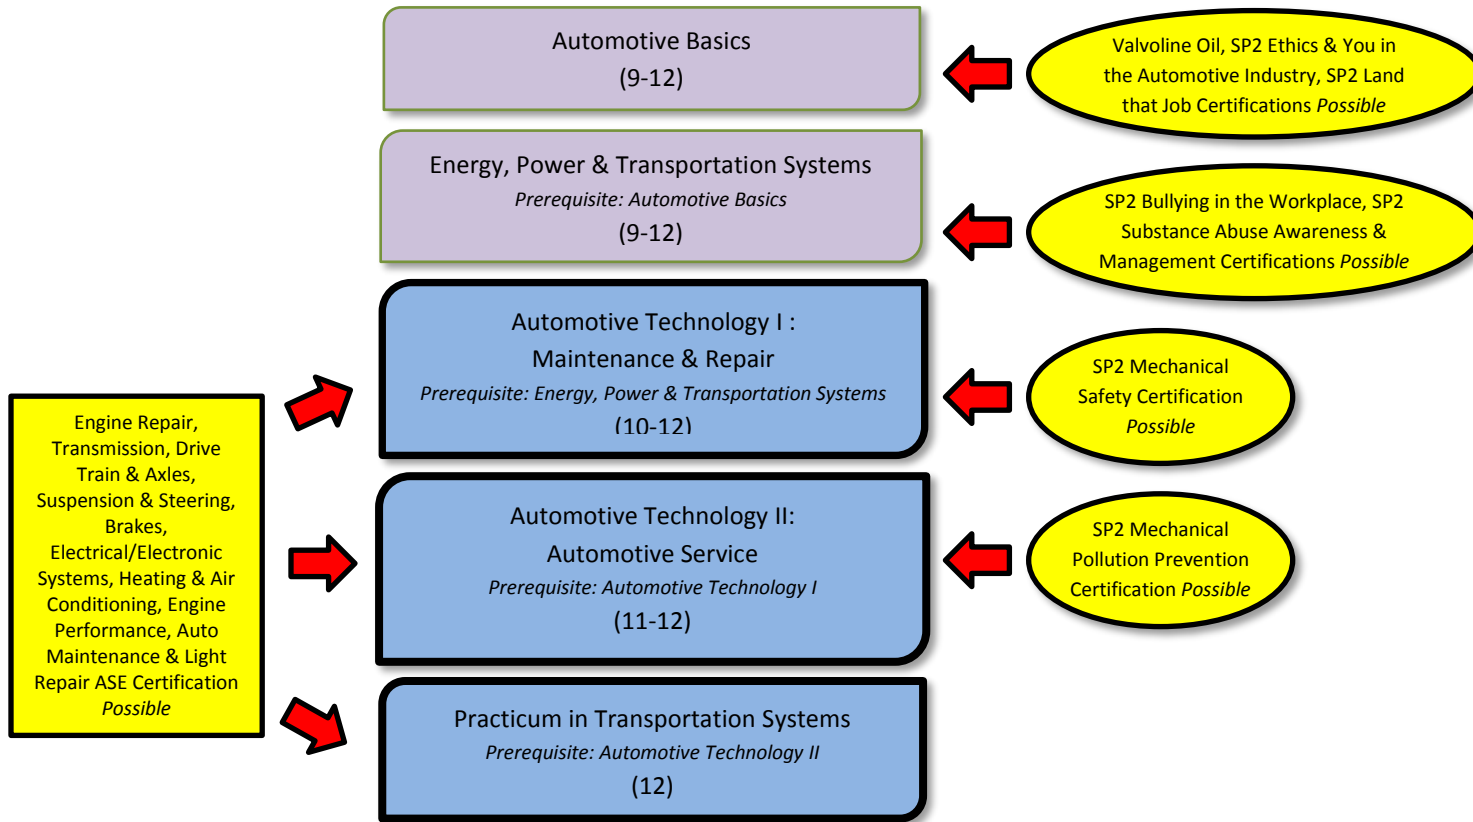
Automotive Basics
(9-12)

Valvoline Oil, SP2 Ethics & You in the Automotive Industry, SP2 Land that Job Certifications *Possible*

Energy, Power & Transportation Systems
*Prerequisite: Automotive Basics*
(9-12)

SP2 Bullying in the Workplace, SP2 Substance Abuse Awareness & Management Certifications *Possible*

Automotive Technology I :
Maintenance & Repair
*Prerequisite: Energy, Power & Transportation Systems*
(10-12)

SP2 Mechanical Safety Certification *Possible*

Engine Repair, Transmission, Drive Train & Axles, Suspension & Steering, Brakes, Electrical/Electronic Systems, Heating & Air Conditioning, Engine Performance, Auto Maintenance & Light Repair ASE Certification *Possible*

Automotive Technology II:
Automotive Service
*Prerequisite: Automotive Technology I*
(11-12)

SP2 Mechanical Pollution Prevention Certification *Possible*

Practicum in Transportation Systems
*Prerequisite: Automotive Technology II*
(12)